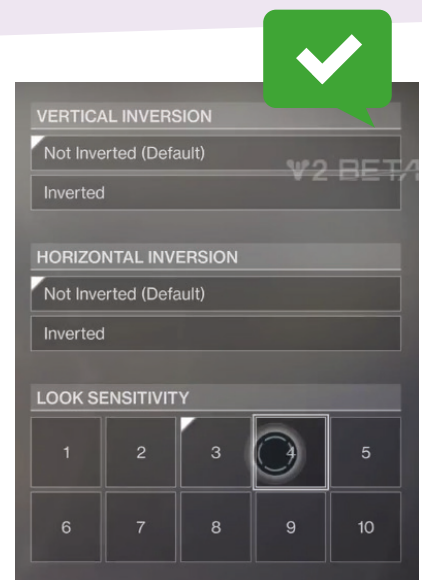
VERTICAL INVERSION

Not Inverted (Default)

Inverted

V2 BETA

HORIZONTAL INVERSION

Not Inverted (Default)

Inverted

LOOK SENSITIVITY

| 1 | 2 | 3 | 4 | 5 |
|---|---|---|---|---|
| 6 | 7 | 8 | 9 | 10 |